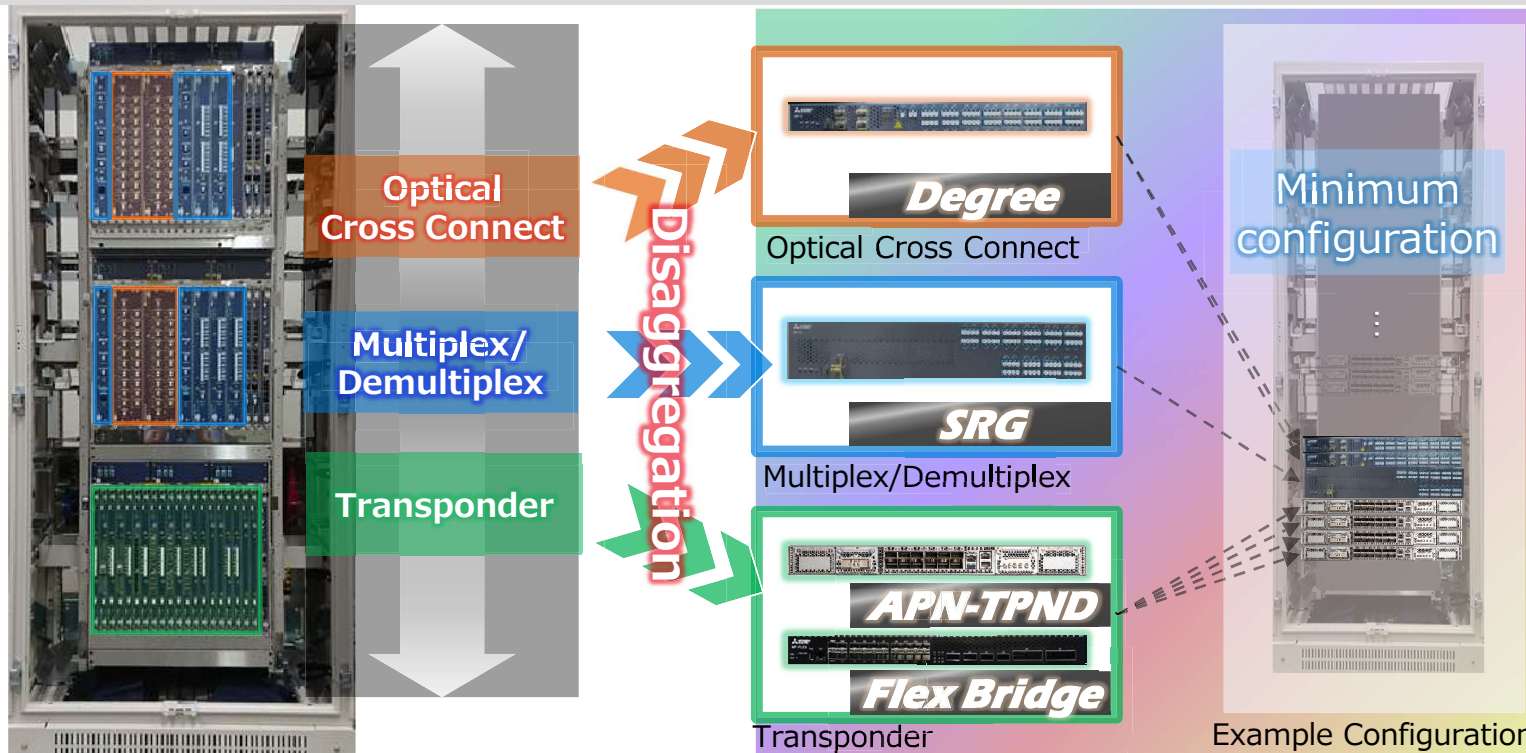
Optical Cross Connect

Multiplex/ Demultiplex

Transponder

Disaggregation

Degree

Optical Cross Connect

SRG

Multiplex/Demultiplex

APN-TPND

Flex Bridge

Transponder

Minimum configuration

⋮

Example Configuratior